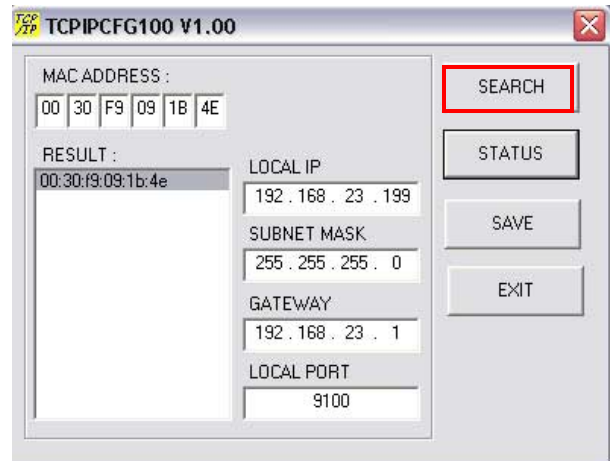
TCP/IP TCPIPCFG100 V1.00

MAC ADDRESS :
00 30 F9 09 1B 4E

RESULT :
00:30:f9:09:1b:4e

LOCAL IP
192 . 168 . 23 . 199

SUBNET MASK
255 . 255 . 255 . 0

GATEWAY
192 . 168 . 23 . 1

LOCAL PORT
9100

SEARCH

STATUS

SAVE

EXIT